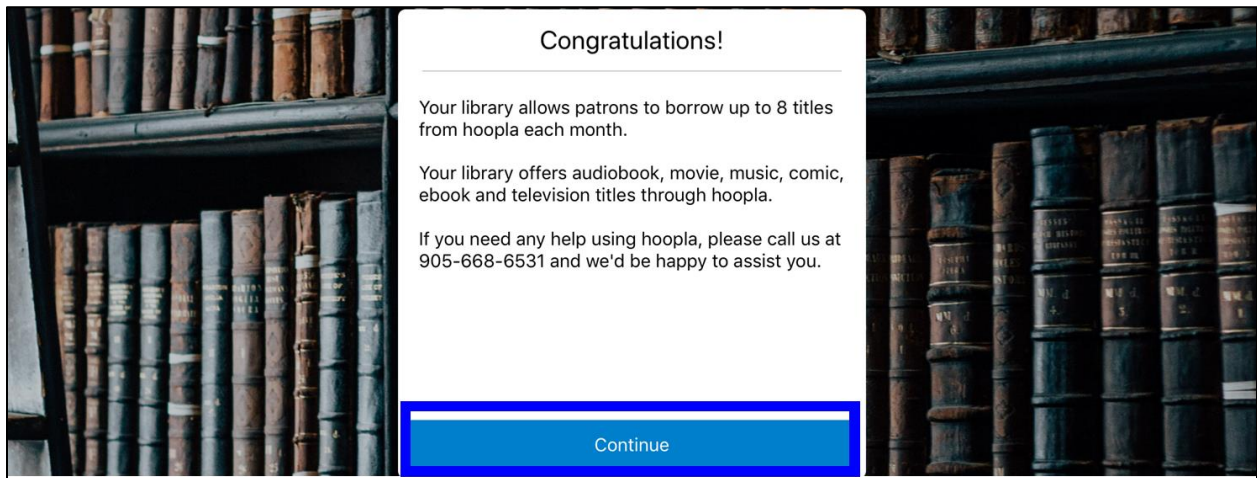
Congratulations!

Your library allows patrons to borrow up to 8 titles from hoopla each month.

Your library offers audiobook, movie, music, comic, ebook and television titles through hoopla.

If you need any help using hoopla, please call us at 905-668-6531 and we'd be happy to assist you.

Continue